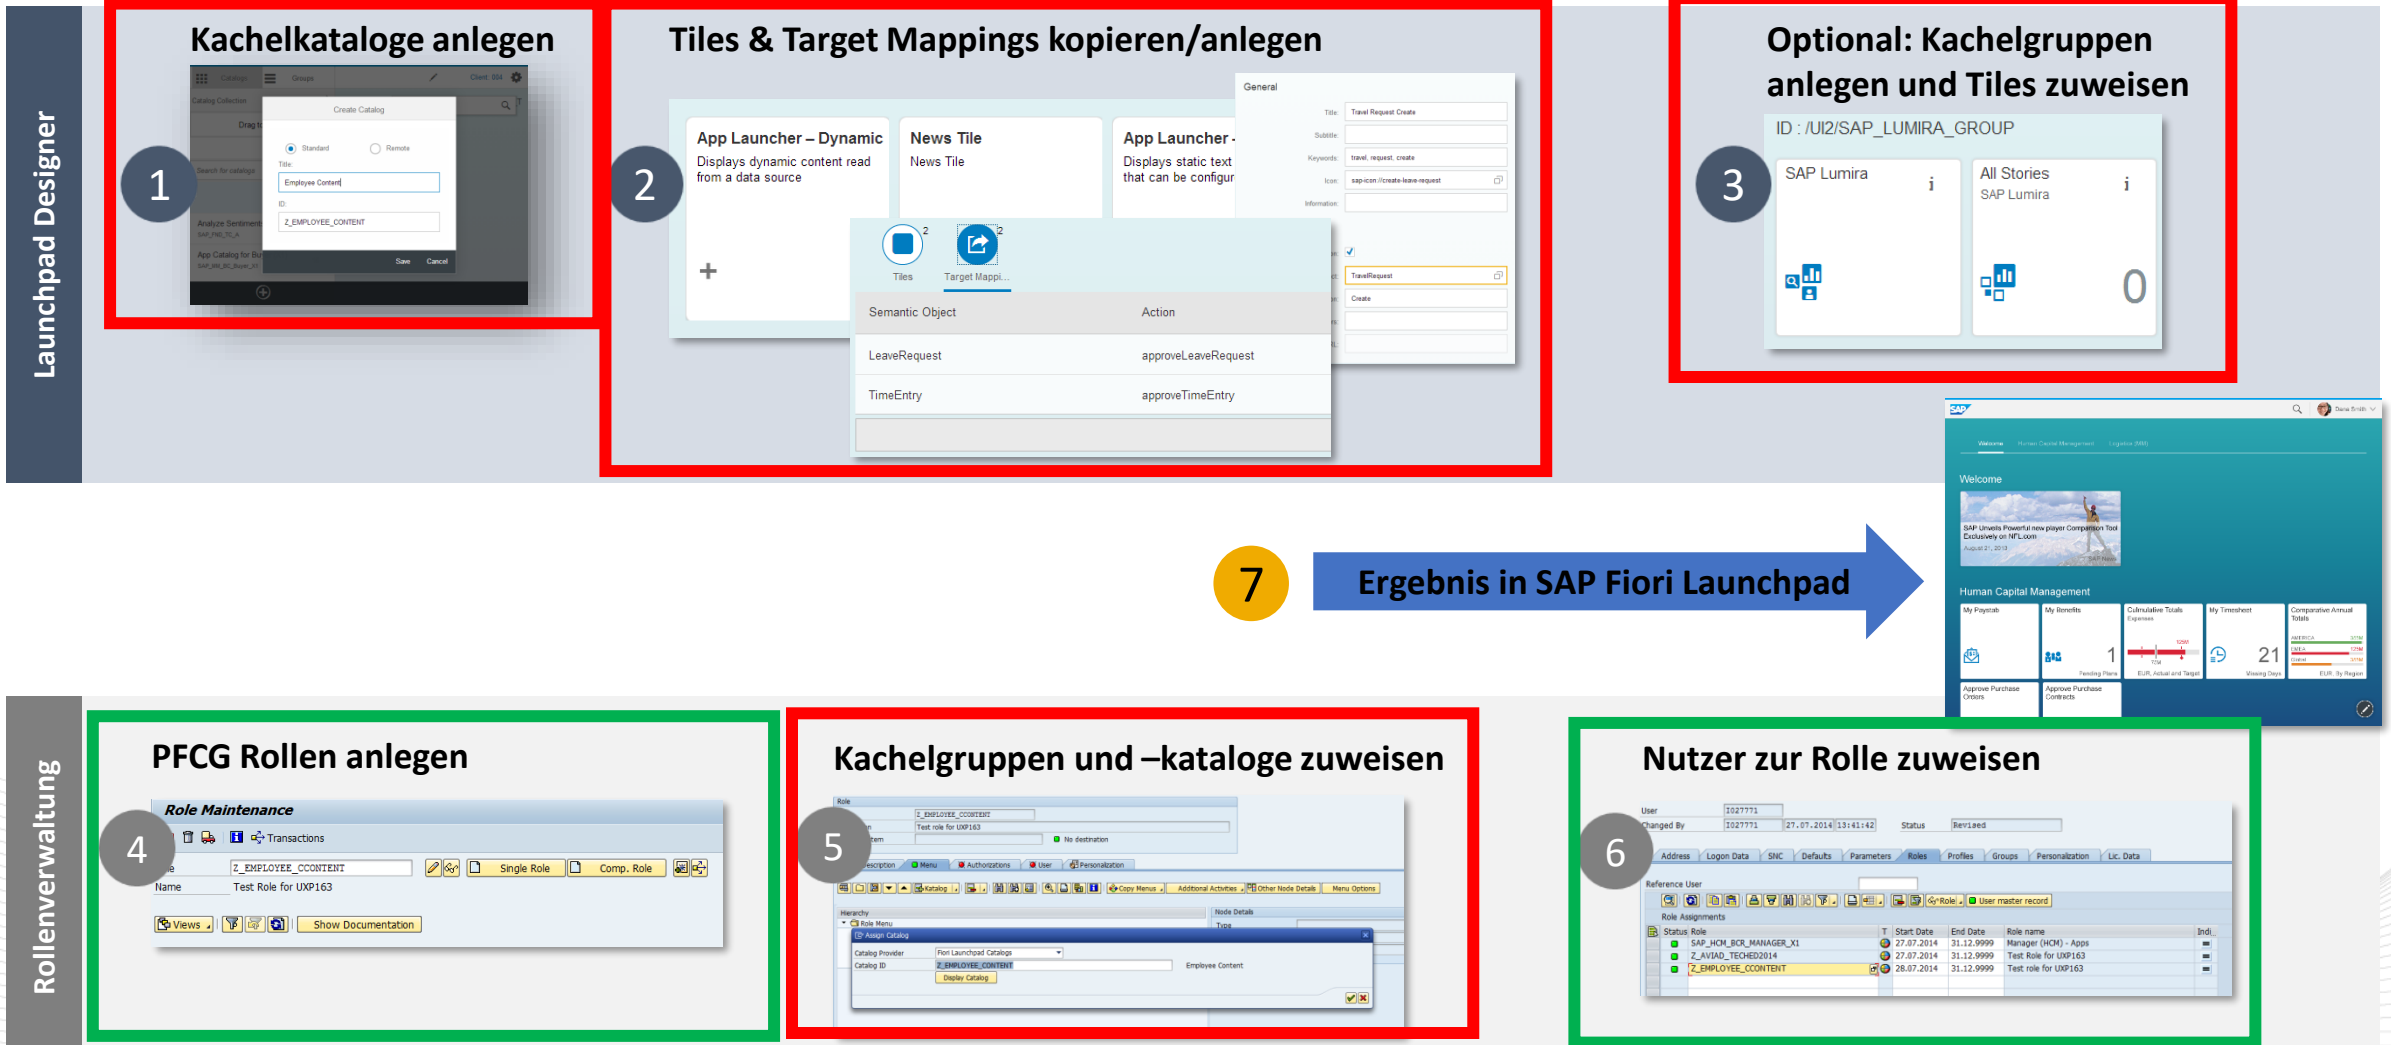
Launchpad Designer

Kachelkataloge anlegen

1

Create Catalog

Standard Remote

Title:

Employee Content

ID:

Z_EMPLOYEE_CONTENT

Save Cancel

Tiles & Target Mappings kopieren/anlegen

2

App Launcher – Dynamic

Displays dynamic content read from a data source

News Tile

News Tile

App Launcher -

Displays static text that can be configur

General

Title: Travel Request Create

Subtitle:

Keywords: travel, request, create

Icon: sap-icon://create-leave-request

Information:

TravelRequest

Create

Tiles

Target Mappi...

| Semantic Object | Action |
|---|---|
| LeaveRequest | approveLeaveRequest |
| TimeEntry | approveTimeEntry |

Optional: Kachelgruppen anlegen und Tiles zuweisen

ID : /UI2/SAP_LUMIRA_GROUP

3

SAP Lumira

All Stories

SAP Lumira

0

7

Ergebnis in SAP Fiori Launchpad

Welcome

Human Capital Management

Rollenverwaltung

PFCG Rollen anlegen

4

Role Maintenance

Transactions

Z_EMPLOYEE_CCONTENT

Single Role

Comp. Role

Name

Test Role for UXP163

Views

Show Documentation

Kachelgruppen und –kataloge zuweisen

5

Z_EMPLOYEE_CCONTENT

Test role for UXP163

No destination

Menu

Authorizations

User

Personalization

Assign Catalog

Catalog Provider

Fiori Launchpad Catalogs

Catalog ID

Z_EMPLOYEE_CONTENT

Employee Content

Display Catalog

Nutzer zur Rolle zuweisen

6

User

I027771

Changed By

I027771

27.07.2014

13:41:42

Status

Revised

Address

Logon Data

SNC

Defaults

Parameters

Roles

Profiles

Groups

Personalization

Lic. Data

Reference User

Role Assignments

| Status | Role | T | Start Date | End Date | Role name |
|---|---|---|---|---|---|
| | SAP_HCM_BCR_MANAGER_X1 | | 27.07.2014 | 31.12.9999 | Manager (HCM) - Apps |
| | Z_AVIAD_TECHED2014 | | 27.07.2014 | 31.12.9999 | Test Role for UXP163 |
| | Z_EMPLOYEE_CCONTENT | | 28.07.2014 | 31.12.9999 | Test role for UXP163 |